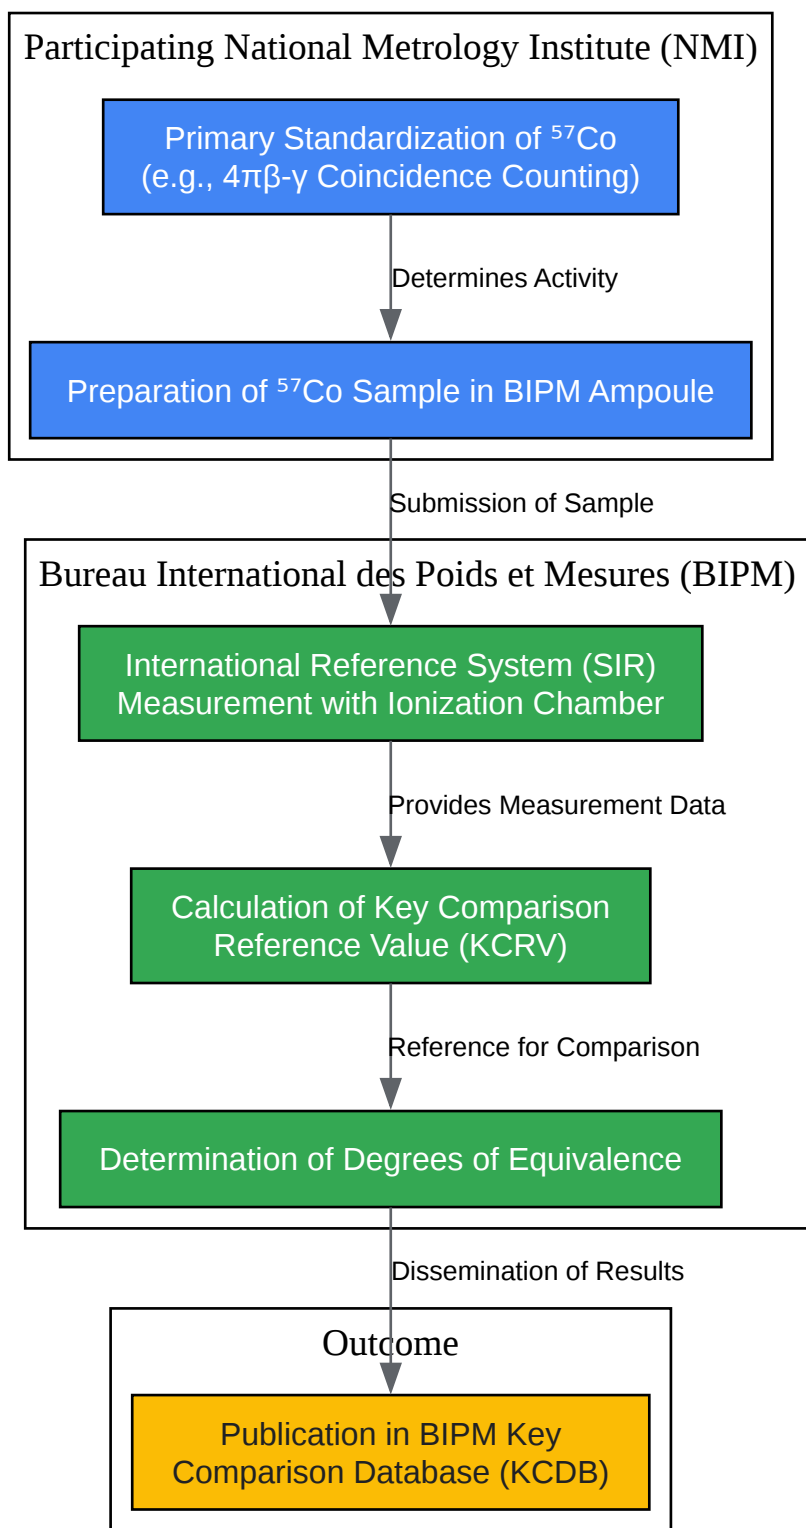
Participating National Metrology Institute (NMI)

Primary Standardization of $^{57}$Co (e.g., 4πβ-γ Coincidence Counting)

Determines Activity

Preparation of $^{57}$Co Sample in BIPM Ampoule

Submission of Sample

Bureau International des Poids et Mesures (BIPM)

International Reference System (SIR) Measurement with Ionization Chamber

Provides Measurement Data

Calculation of Key Comparison Reference Value (KCRV)

Reference for Comparison

Determination of Degrees of Equivalence

Dissemination of Results

Outcome

Publication in BIPM Key Comparison Database (KCDB)